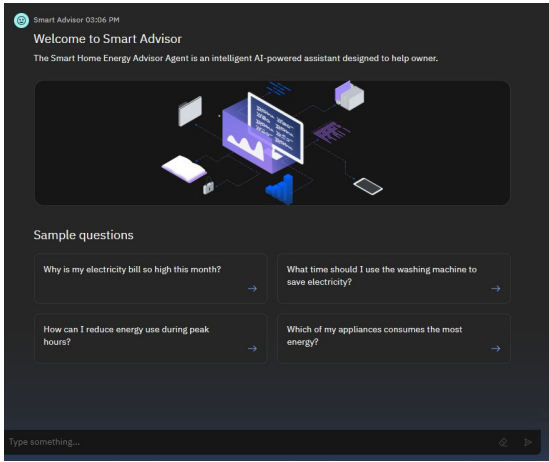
Smart Advisor 03:06 PM

Welcome to Smart Advisor

The Smart Home Energy Advisor Agent is an intelligent AI-powered assistant designed to help owner.

Sample questions

Why is my electricity bill so high this month?
→

What time should I use the washing machine to save electricity?
→

How can I reduce energy use during peak hours?
→

Which of my appliances consumes the most energy?
→

Type something...